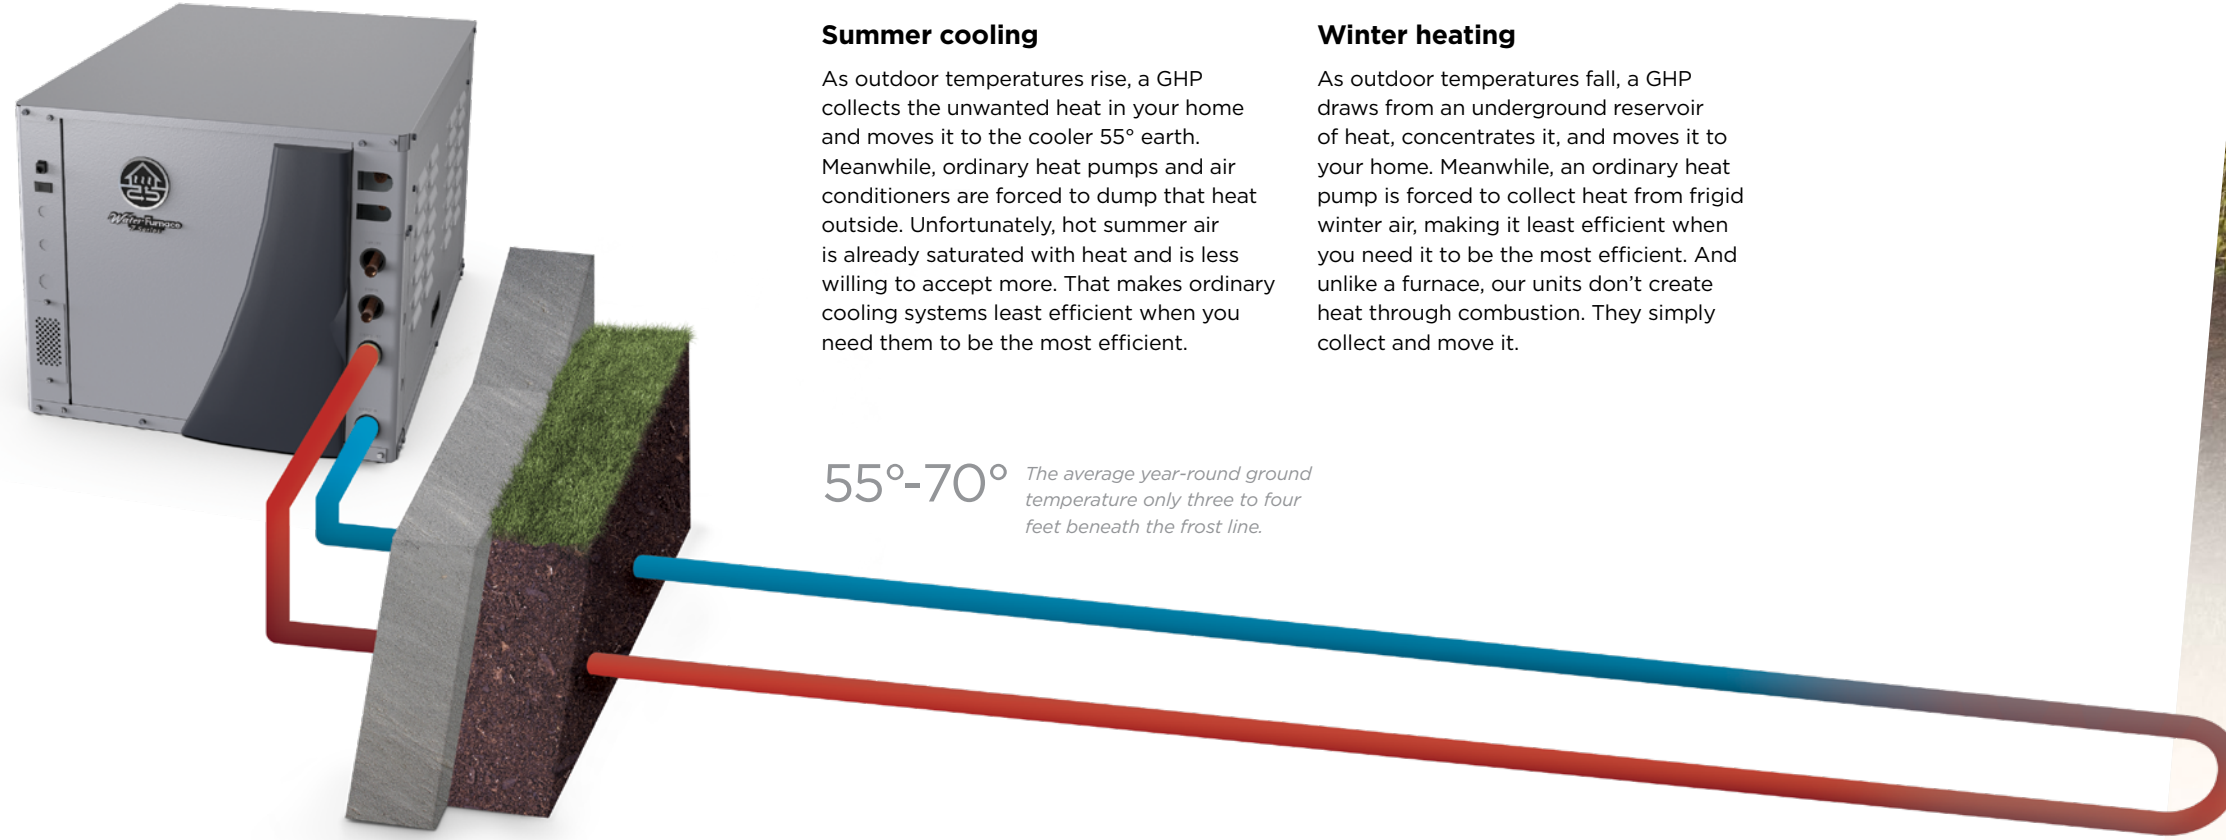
**Summer cooling**

As outdoor temperatures rise, a GHP collects the unwanted heat in your home and moves it to the cooler 55° earth. Meanwhile, ordinary heat pumps and air conditioners are forced to dump that heat outside. Unfortunately, hot summer air is already saturated with heat and is less willing to accept more. That makes ordinary cooling systems least efficient when you need them to be the most efficient.

**Winter heating**

As outdoor temperatures fall, a GHP draws from an underground reservoir of heat, concentrates it, and moves it to your home. Meanwhile, an ordinary heat pump is forced to collect heat from frigid winter air, making it least efficient when you need it to be the most efficient. And unlike a furnace, our units don't create heat through combustion. They simply collect and move it.

55°-70° *The average year-round ground temperature only three to four feet beneath the frost line.*

WaterFurnace